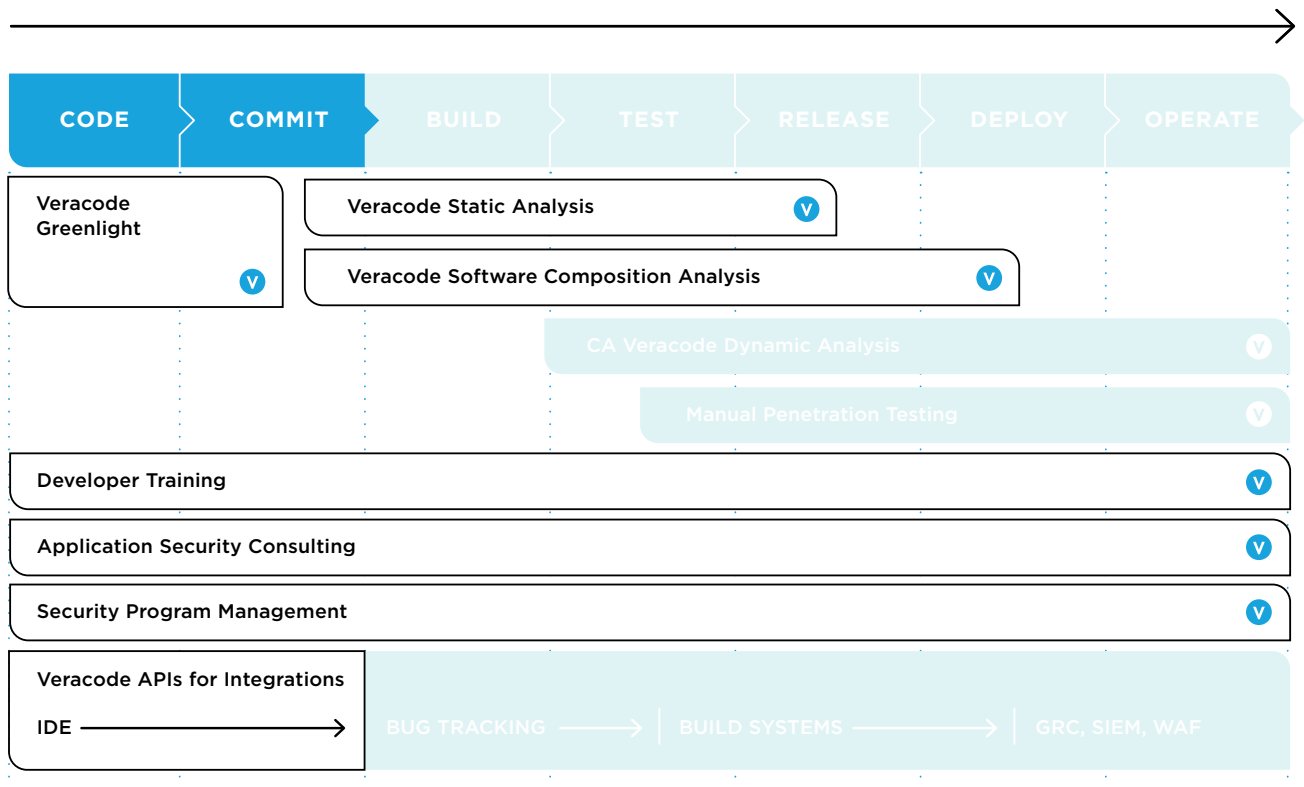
CODE COMMIT BUILD TEST RELEASE DEPLOY OPERATE

Veracode Greenlight V

Veracode Static Analysis V

Veracode Software Composition Analysis V

CA Veracode Dynamic Analysis V

Manual Penetration Testing V

Developer Training V

Application Security Consulting V

Security Program Management V

Veracode APIs for Integrations

IDE

BUG TRACKING

BUILD SYSTEMS

GRC, SIEM, WAF